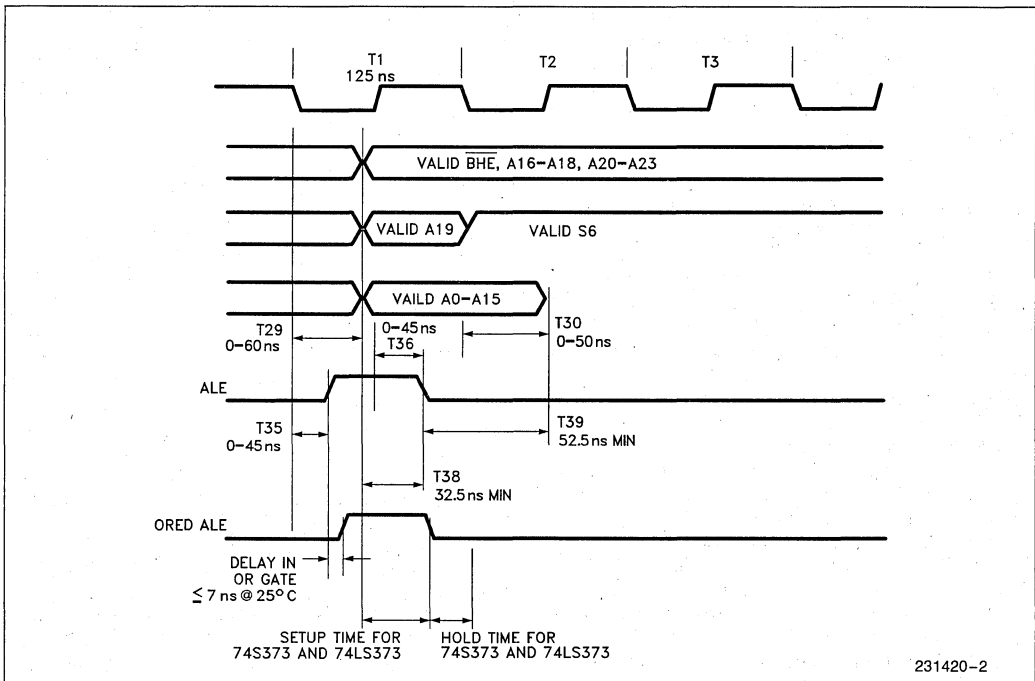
T1
125 ns

T2

T3

VALID $\overline{BHE}$, A16–A18, A20–A23

VALID A19

VALID S6

VAILD A0–A15

T29
0–60 ns

0–45 ns

T36

T30
0–50 ns

ALE

T35
0–45 ns

T39
52.5 ns MIN

T38
32.5 ns MIN

ORED ALE

DELAY IN OR GATE
$\leq$ 7 ns @ 25°C

SETUP TIME FOR 74S373 AND 74LS373

HOLD TIME FOR 74S373 AND 74LS373

231420–2